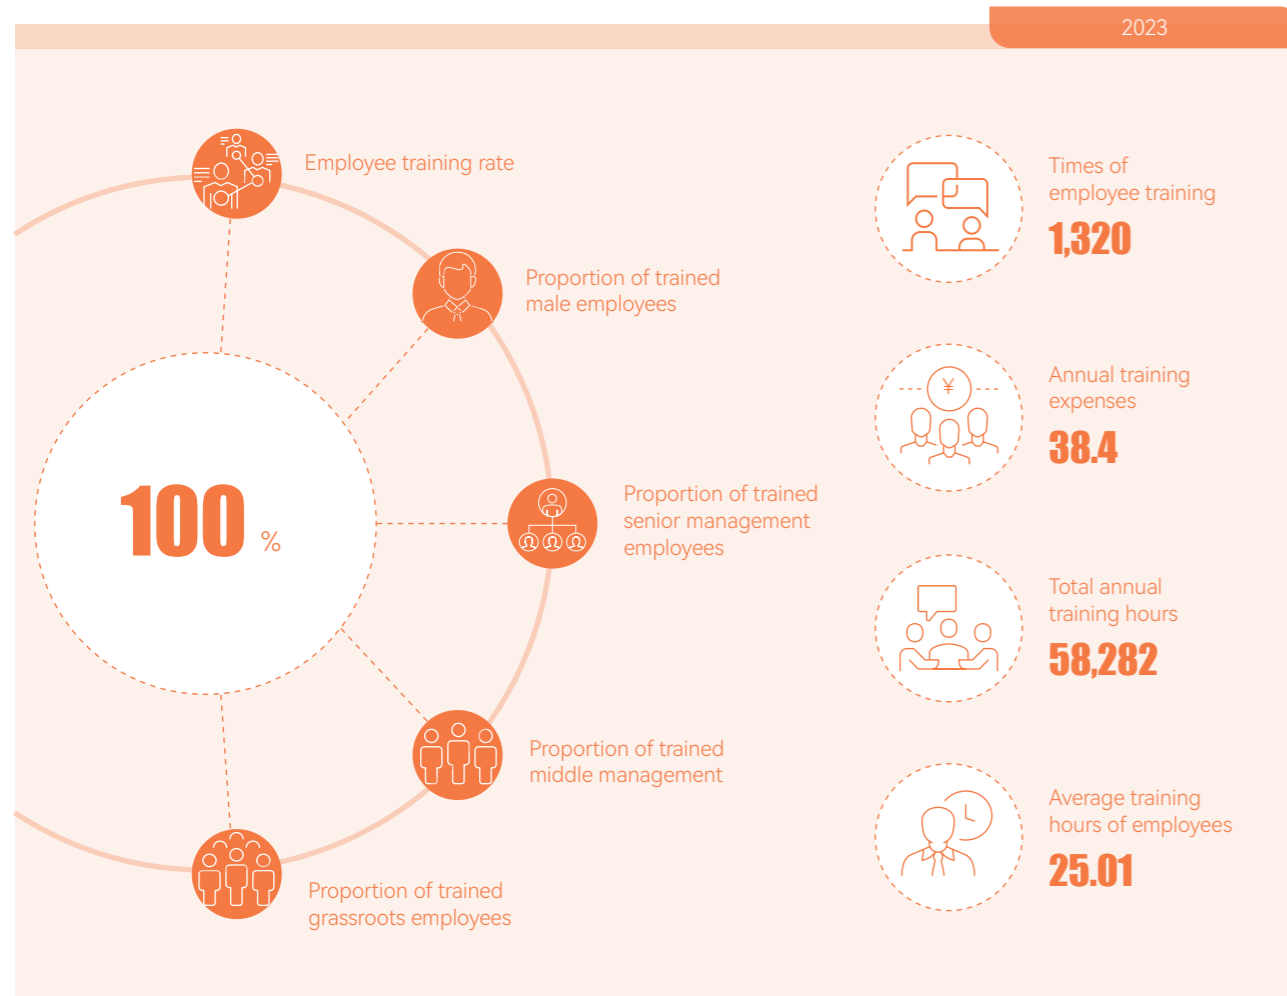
2023

Employee training rate

Proportion of trained male employees

100 %

Proportion of trained senior management employees

Proportion of trained middle management

Proportion of trained grassroots employees

Times of employee training
1,320

¥

Annual training expenses
38.4

Total annual training hours
58,282

Average training hours of employees
25.01